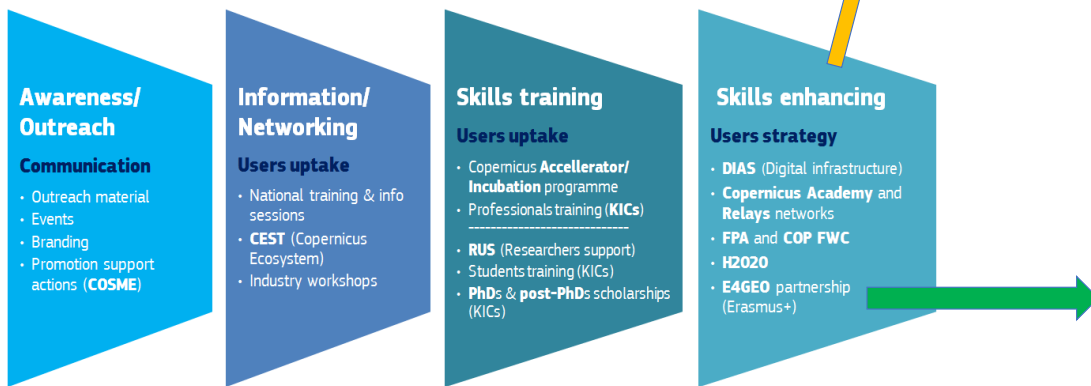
Awareness/ Outreach

Communication

- Outreach material
- Events
- Branding
- Promotion support actions (COSME)

Information/ Networking

Users uptake

- National training & info sessions
- CEST (Copernicus Ecosystem)
- Industry workshops

Skills training

Users uptake

- Copernicus Accellerator/ Incubation programme
- Professionals training (KICs)

-----------------------------

- RUS (Researchers support)
- Students training (KICs)
- PhDs & post-PhDs scholarships (KICs)

Skills enhancing

Users strategy

- DIAS (Digital infrastructure)
- Copernicus Academy and Relays networks
- FPA and COP FWC
- H2020
- E4GEO partnership (Erasmus+)